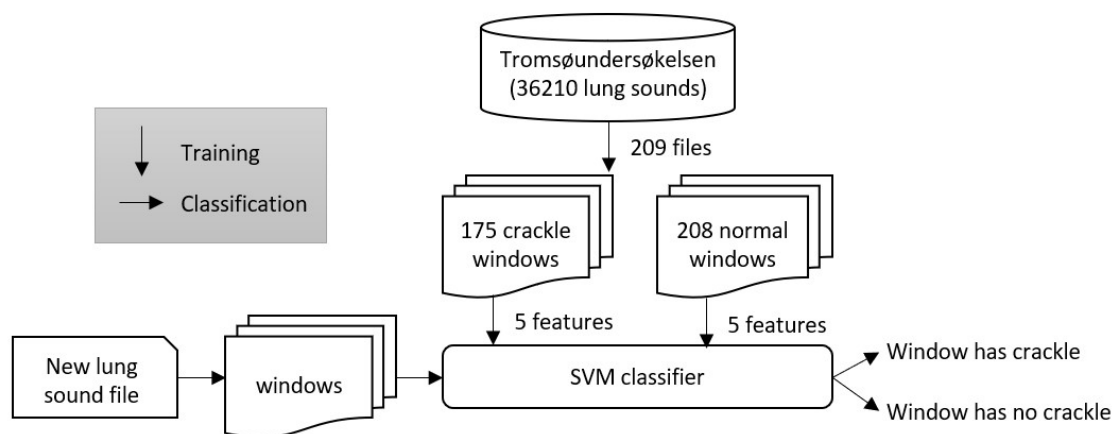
Tromsøundersøkelsen (36210 lung sounds)

Training

Classification

209 files

175 crackle windows

208 normal windows

5 features

5 features

New lung sound file

windows

SVM classifier

Window has crackle

Window has no crackle